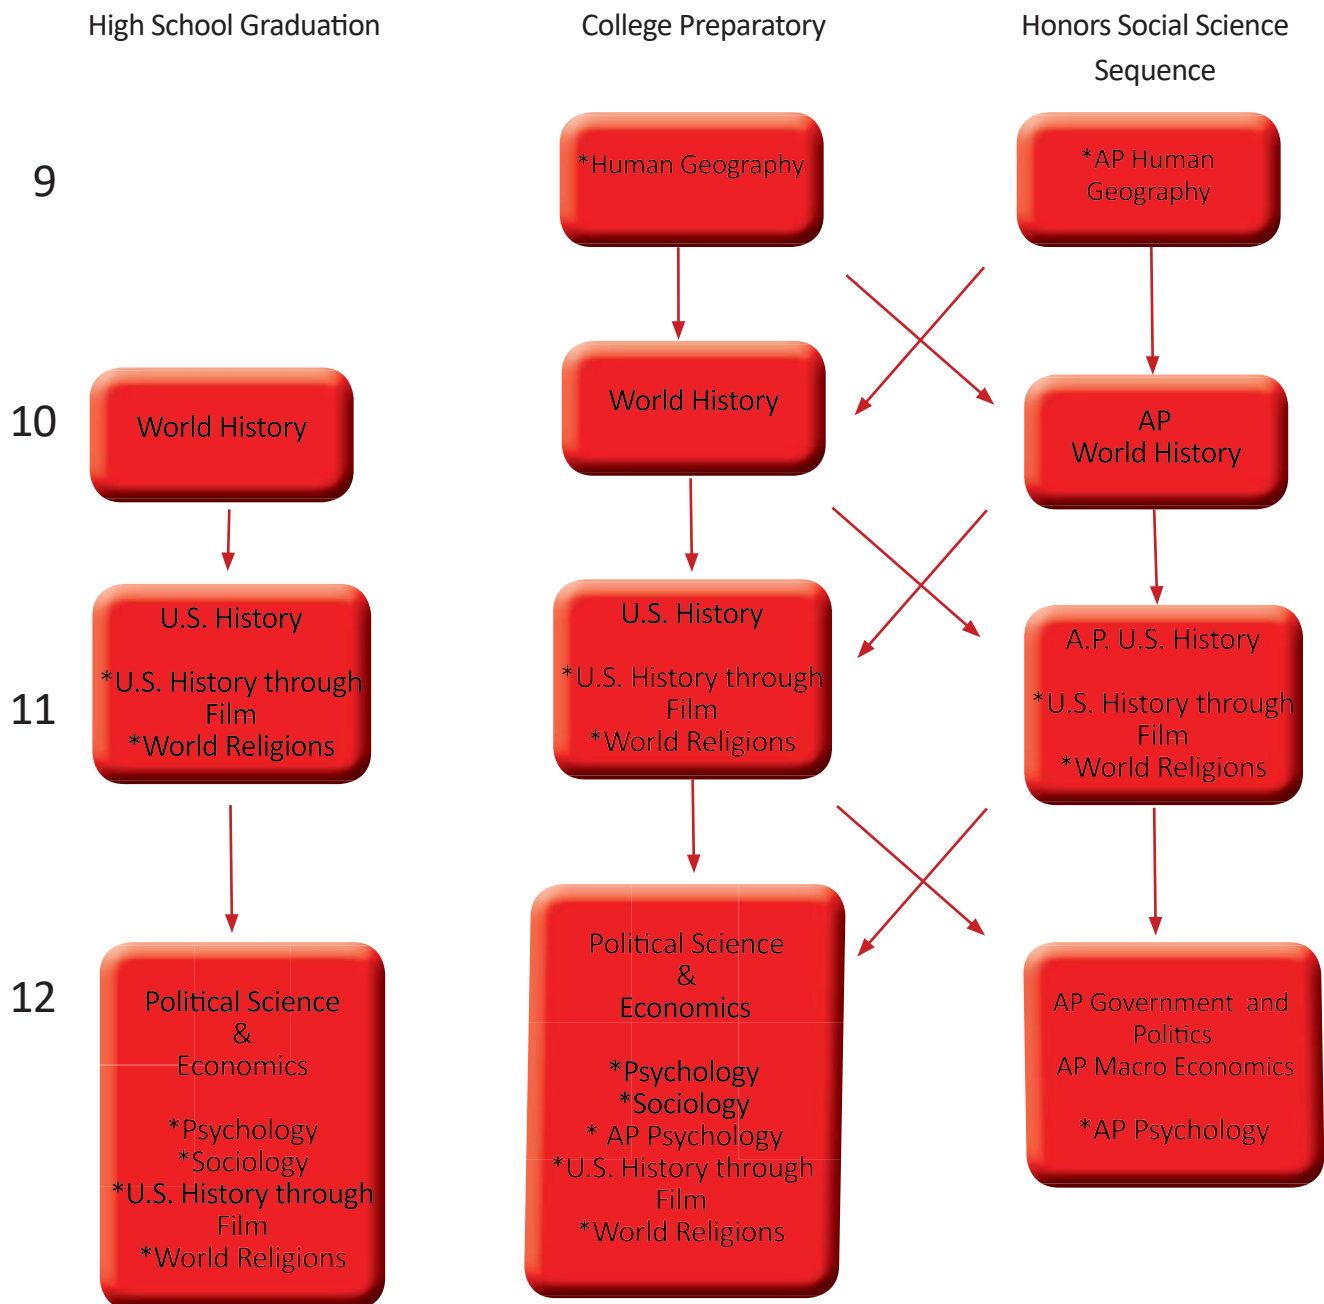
High School Graduation

College Preparatory

Honors Social Science Sequence

9

*Human Geography

*AP Human Geography

10

World History

World History

AP World History

11

U.S. History

*U.S. History through Film
*World Religions

U.S. History

*U.S. History through Film
*World Religions

A.P. U.S. History

*U.S. History through Film
*World Religions

12

Political Science
&
Economics

*Psychology
*Sociology
*U.S. History through Film
*World Religions

Political Science
&
Economics

*Psychology
*Sociology
* AP Psychology
*U.S. History through Film
*World Religions

AP Government and Politics
AP Macro Economics

*AP Psychology